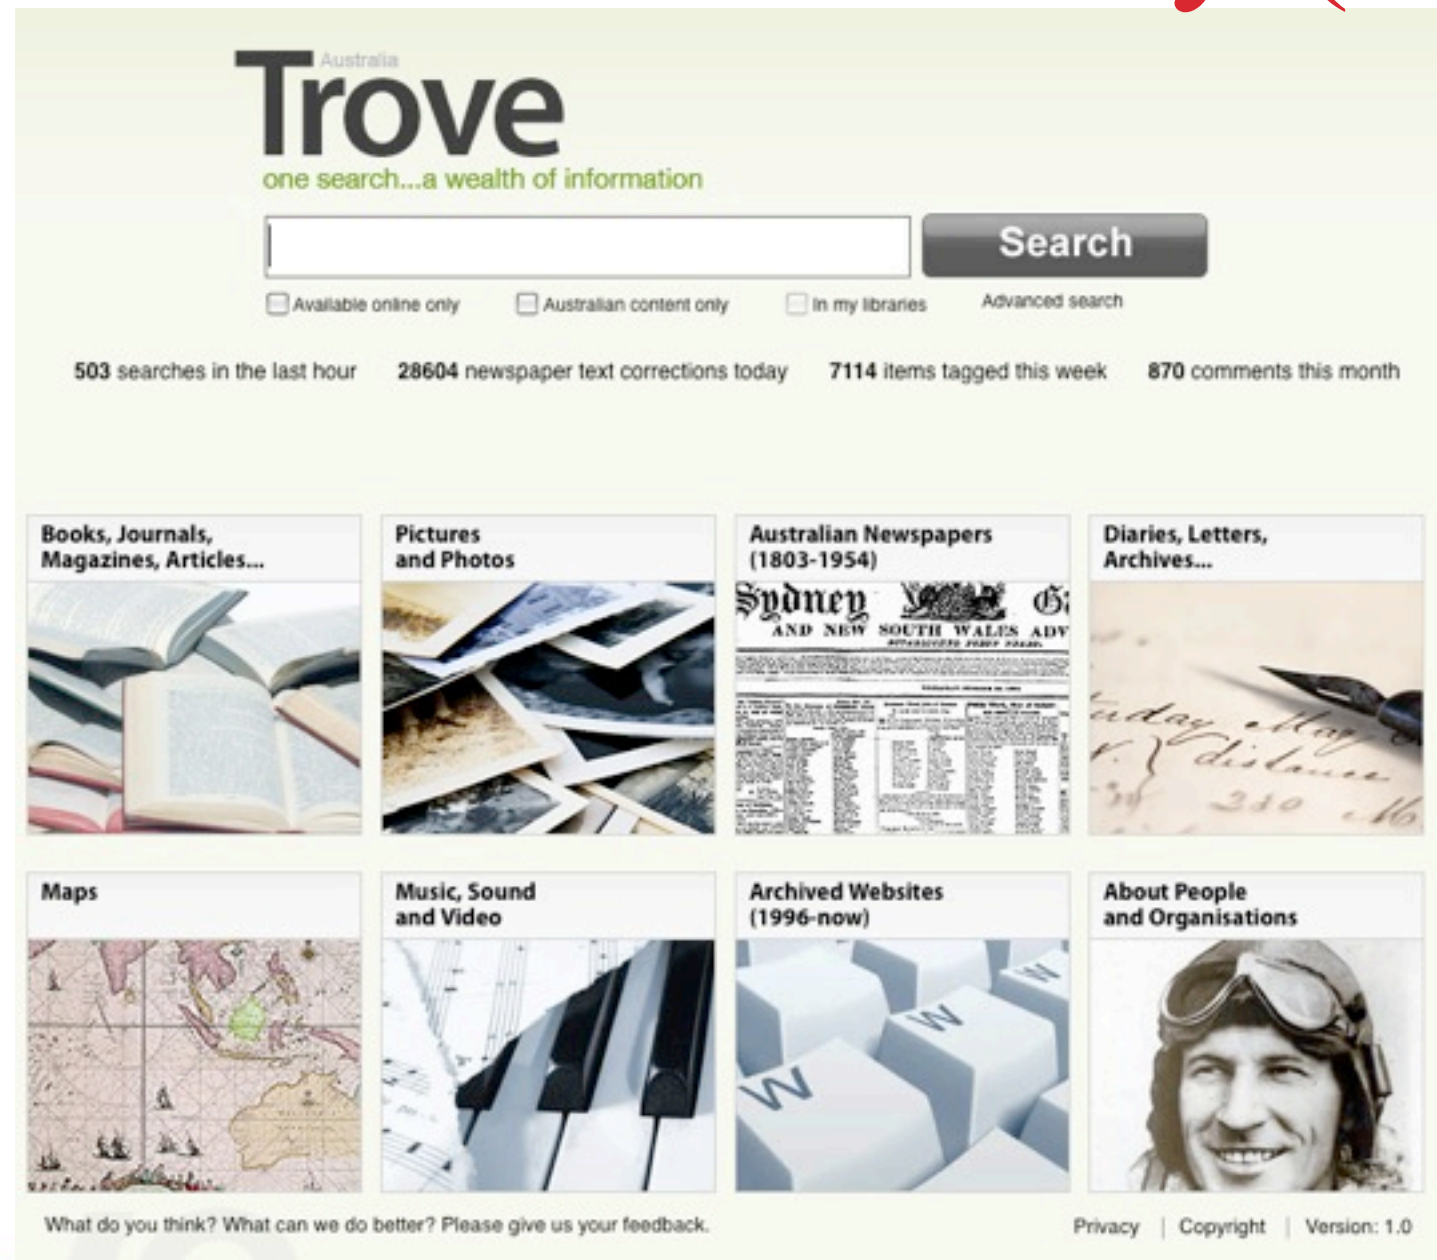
Australia
Trove
one search...a wealth of information

Search

Available online only Australian content only In my libraries Advanced search

503 searches in the last hour 28604 newspaper text corrections today 7114 items tagged this week 870 comments this month

Books, Journals, Magazines, Articles...

Pictures and Photos

Australian Newspapers (1803-1954)

Sydney
AND NEW SOUTH WALES ADV

Diaries, Letters, Archives...

Maps

Music, Sound and Video

Archived Websites (1996-now)

About People and Organisations

What do you think? What can we do better? Please give us your feedback.

Privacy | Copyright | Version: 1.0